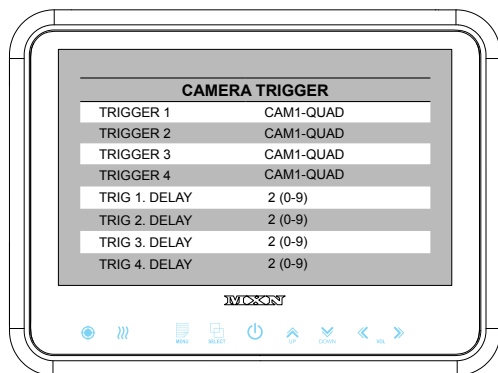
CAMERA TRIGGER

| TRIGGER 1 | CAM1-QUAD |
|---|---|
| TRIGGER 2 | CAM1-QUAD |
| TRIGGER 3 | CAM1-QUAD |
| TRIGGER 4 | CAM1-QUAD |
| TRIG 1. DELAY | 2 (0-9) |
| TRIG 2. DELAY | 2 (0-9) |
| TRIG 3. DELAY | 2 (0-9) |
| TRIG 4. DELAY | 2 (0-9) |

MXN

MENU SELECT UP DOWN VOL